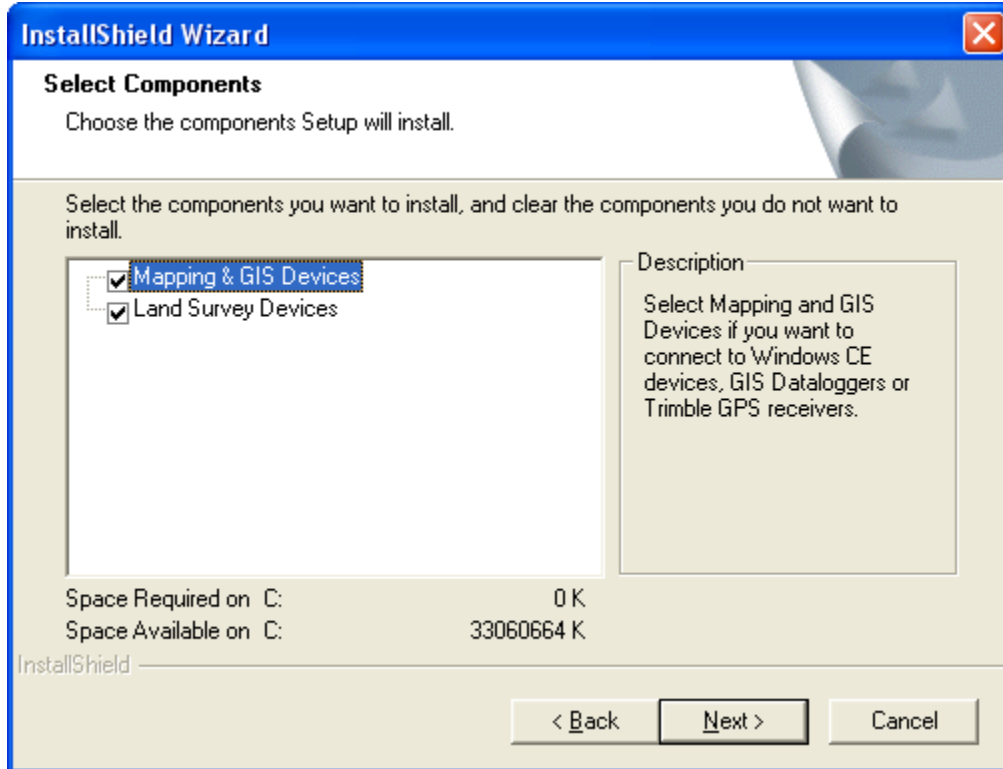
InstallShield Wizard

Select Components

Choose the components Setup will install.

Select the components you want to install, and clear the components you do not want to install.

Mapping & GIS Devices
Land Survey Devices

Description

Select Mapping and GIS Devices if you want to connect to Windows CE devices, GIS Dataloggers or Trimble GPS receivers.

Space Required on C: 0 K
Space Available on C: 33060664 K

InstallShield

< Back
Next >
Cancel